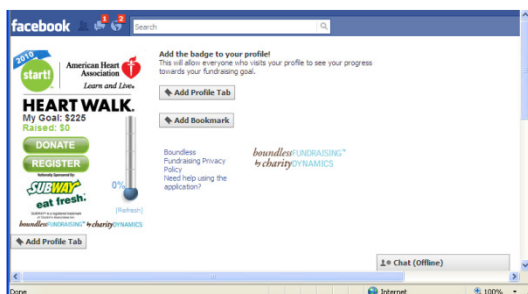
facebook 1 2 Search

2010 start! American Heart Association Learn and Live.

HEART WALK.
My Goal: $225
Raised: $0

DONATE
REGISTER

Nationally Sponsored By
SUBWAY eat fresh.

0%
[Refresh]

boundlessFUNDRAISING by charityDYNAMICS

Add Profile Tab

Add the badge to your profile!
This will allow everyone who visits your profile to see your progress towards your fundraising goal.

Add Profile Tab

Add Bookmark

Boundless Fundraising Privacy Policy
Need help using the application?

boundlessFUNDRAISING by charityDYNAMICS

Chat (Offline)

Done Internet 100%